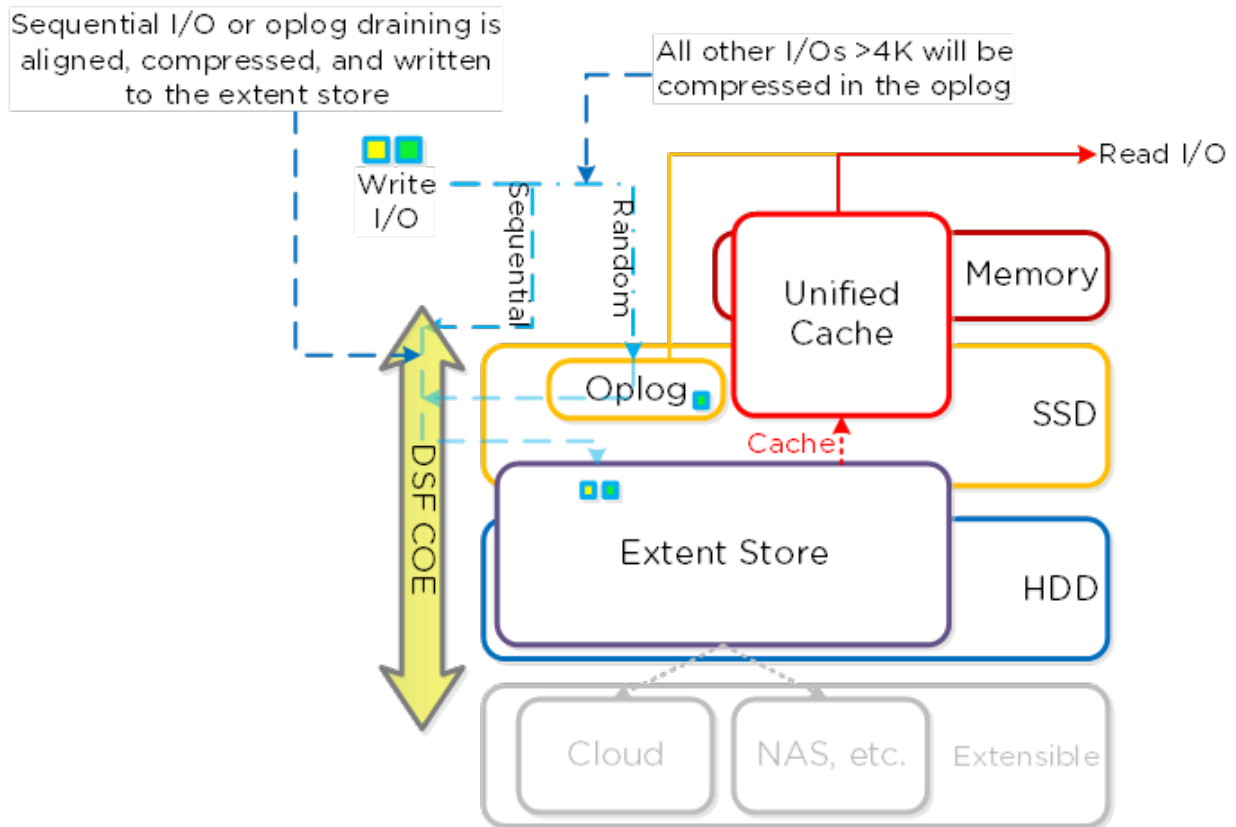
Sequential I/O or oplog draining is aligned, compressed, and written to the extent store

All other I/Os >4K will be compressed in the oplog

Read I/O

Write I/O

Sequential

Random

Unified Cache

Memory

Oplog

SSD

Cache

DSF COE

Extent Store

HDD

Cloud

NAS, etc.

Extensible